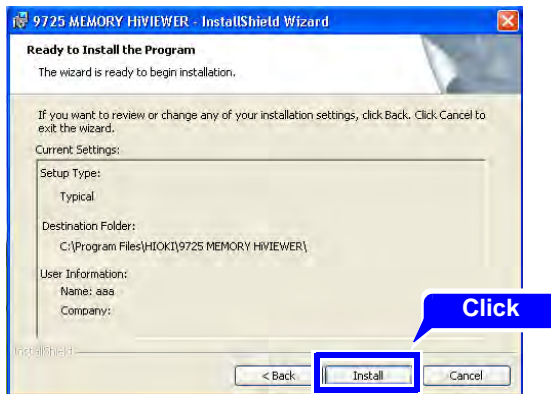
9725 MEMORY HiVIEWER - InstallShield Wizard

Ready to Install the Program

The wizard is ready to begin installation.

If you want to review or change any of your installation settings, click Back. Click Cancel to exit the wizard.

Current Settings:

Setup Type:

Typical

Destination Folder:

C:\Program Files\HIOKI\9725 MEMORY HiVIEWER\

User Information:

Name: aaa

Company:

Click

InstallShield

< Back

Install

Cancel